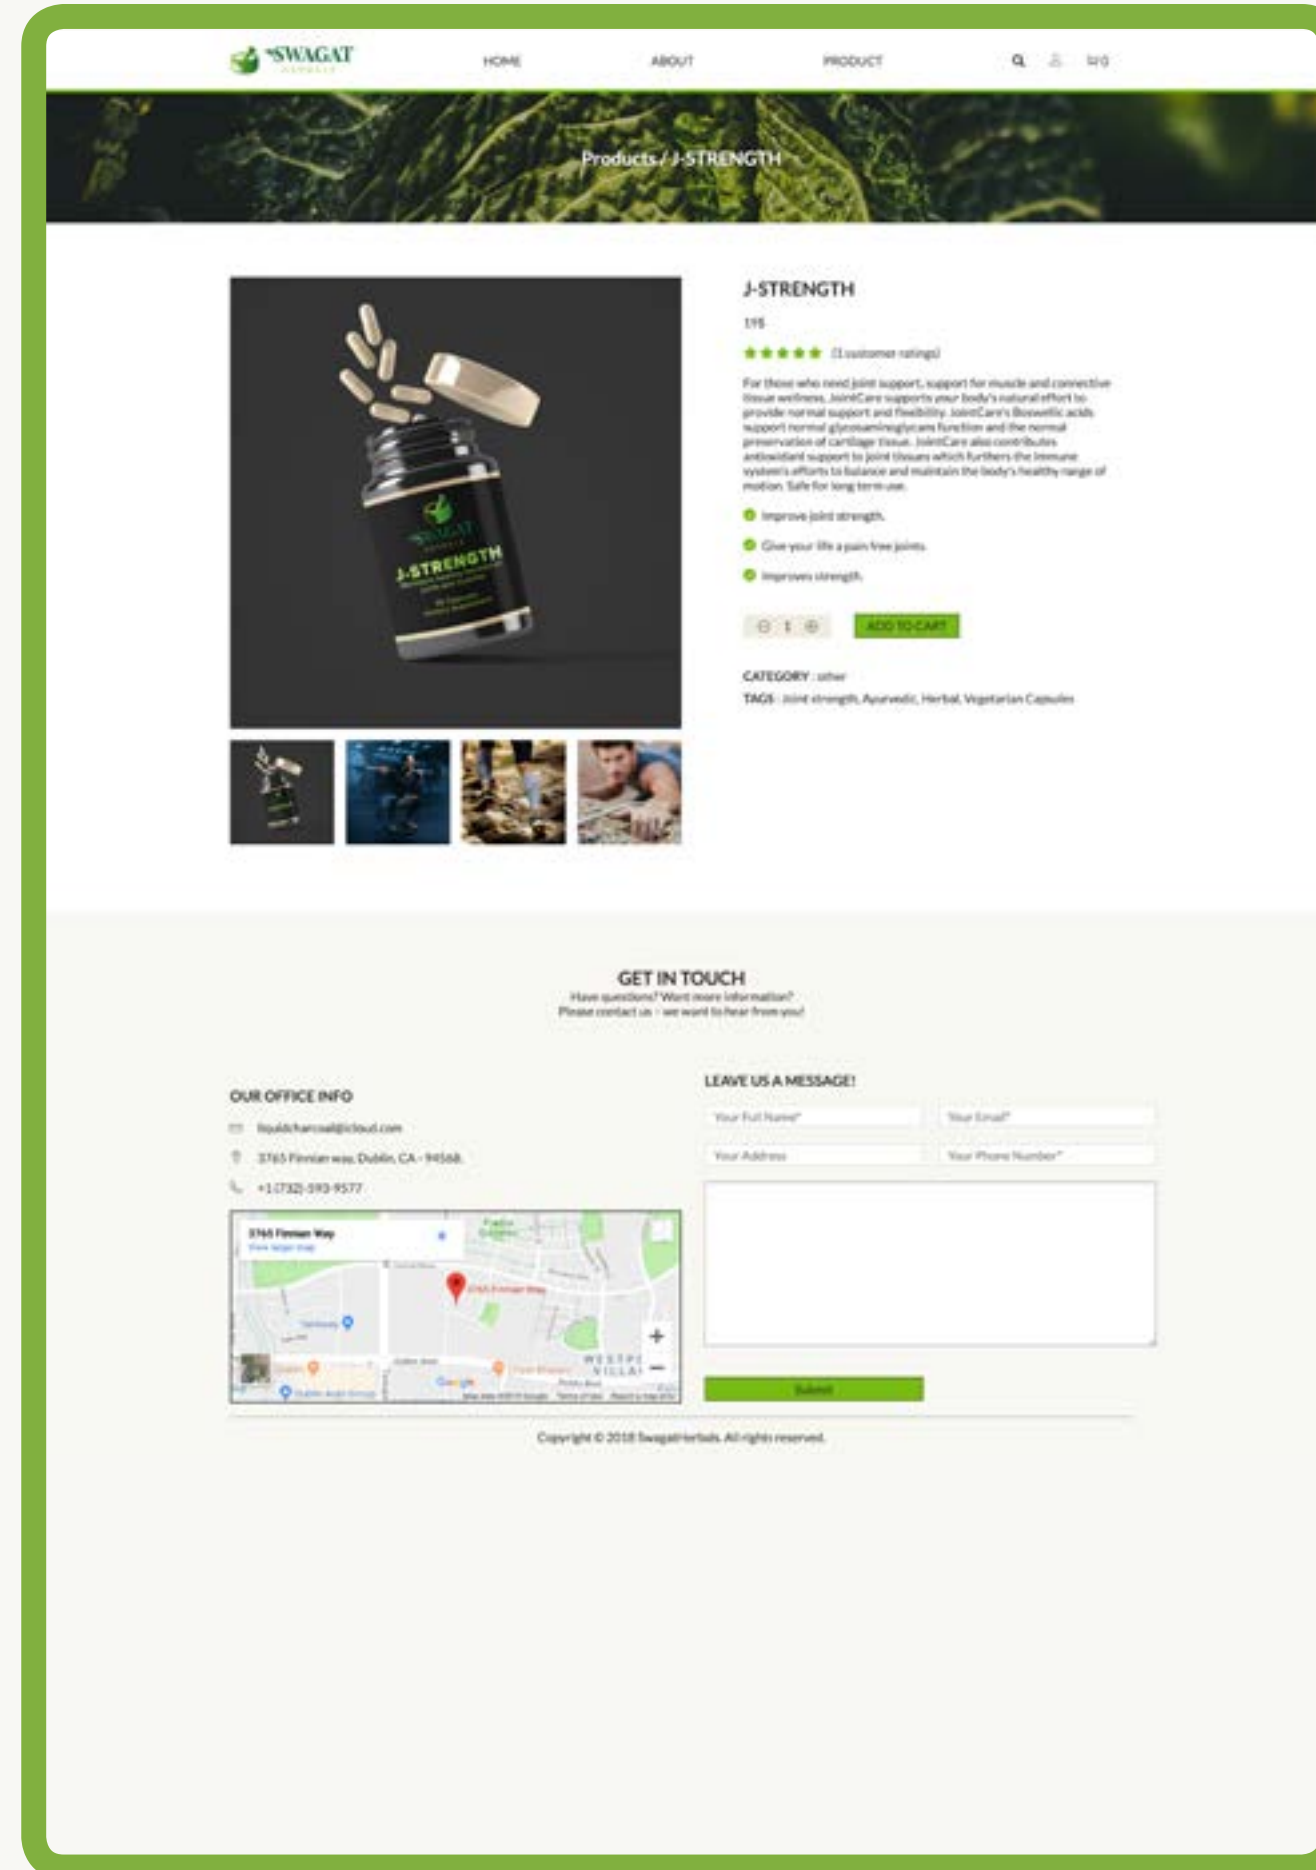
SWAGAT HERBALS

HOME ABOUT PRODUCT

0

Products / J-STRENGTH

J-STRENGTH

19$

(1 customer ratings)

For those who need joint support, support for muscle and connective tissue wellness, JointCare supports your body's natural effort to provide normal support and flexibility. JointCare's Boswellic acids support normal glycosaminoglycans function and the normal preservation of cartilage tissue. JointCare also contributes antioxidant support to joint tissues which furthers the immune system's efforts to balance and maintain the body's healthy range of motion. Safe for long term use.

Improve joint strength.

Give your life a pain free joints.

Improves strength.

1

ADD TO CART

CATEGORY : other

TAGS : Joint strength, Ayurvedic, Herbal, Vegetarian Capsules

SWAGAT HERBALS

J-STRENGTH

GET IN TOUCH

Have questions? Want more information?
Please contact us - we want to hear from you!

OUR OFFICE INFO

liquidcharcoal@icloud.com

3765 Finnian way, Dublin, CA - 94568.

+1 (732) 593-9577

3765 Finnian Way
View larger map

3765 Finnian Way

Google

LEAVE US A MESSAGE!

Your Full Name*

Your Email*

Your Address

Your Phone Number*

Submit

Copyright © 2018 SwagatHerbals. All rights reserved.